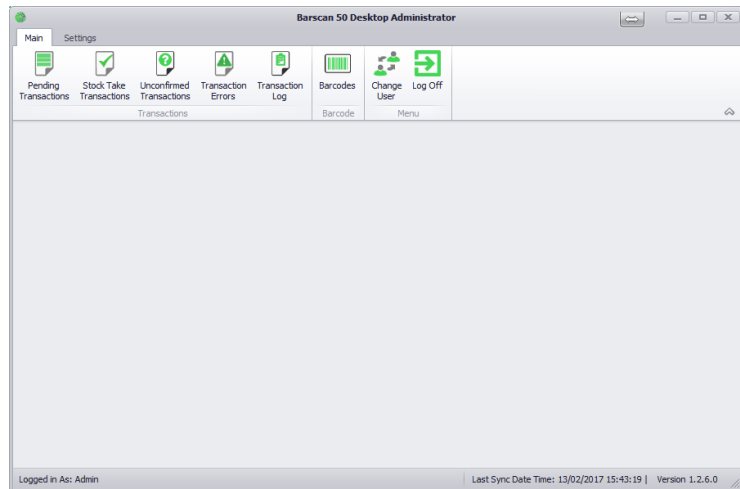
Barscan 50 Desktop Administrator

Main Settings

Pending Transactions
Stock Take Transactions
Unconfirmed Transactions
Transaction Errors
Transaction Log
Transactions

Barcodes
Barcode

Change User
Log Off
Menu

Logged in As: Admin

Last Sync Date Time: 13/02/2017 15:43:19 | Version 1.2.6.0